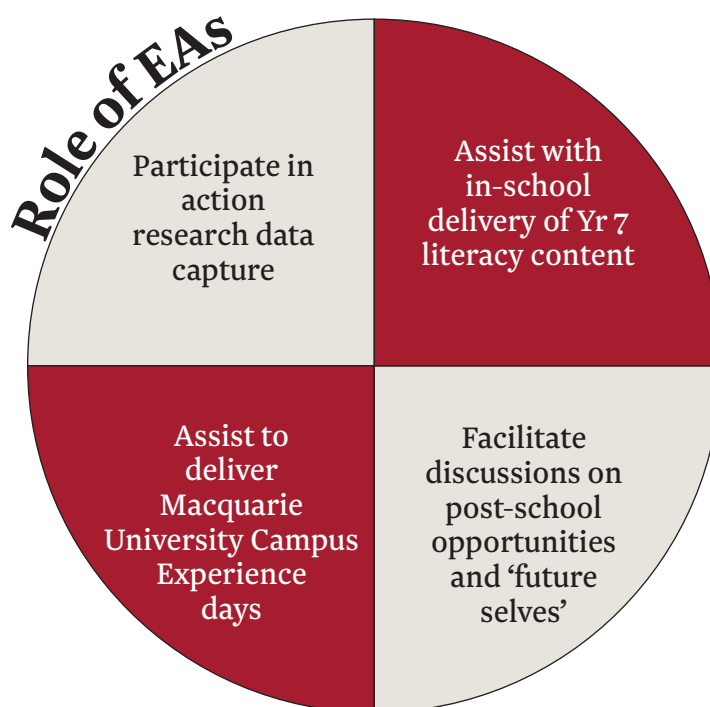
Role of EAs

Participate in action research data capture

Assist with in-school delivery of Yr 7 literacy content

Assist to deliver Macquarie University Campus Experience days

Facilitate discussions on post-school opportunities and ‘future selves’